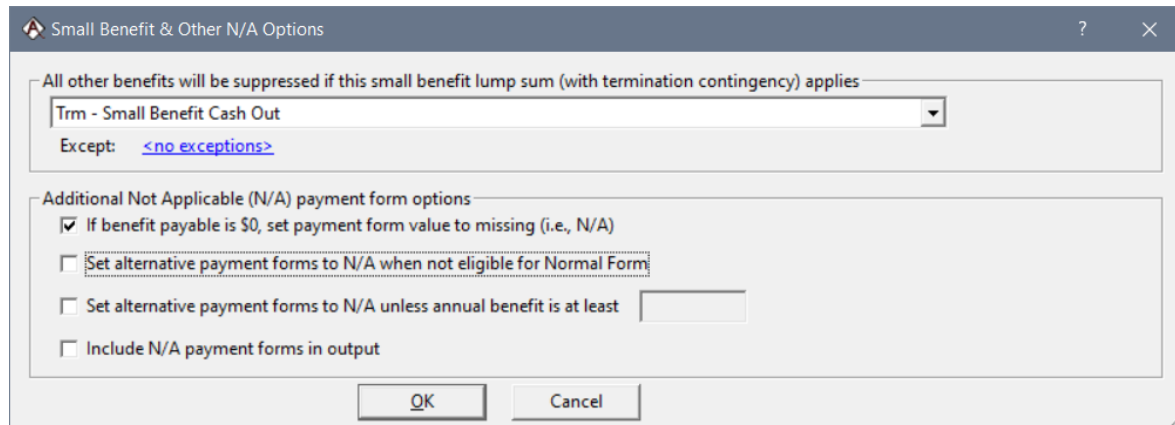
Small Benefit & Other N/A Options

?

All other benefits will be suppressed if this small benefit lump sum (with termination contingency) applies

Trm - Small Benefit Cash Out

Except: <no exceptions>

Additional Not Applicable (N/A) payment form options

If benefit payable is $0, set payment form value to missing (i.e., N/A)

Set alternative payment forms to N/A when not eligible for Normal Form

Set alternative payment forms to N/A unless annual benefit is at least

Include N/A payment forms in output

OK

Cancel